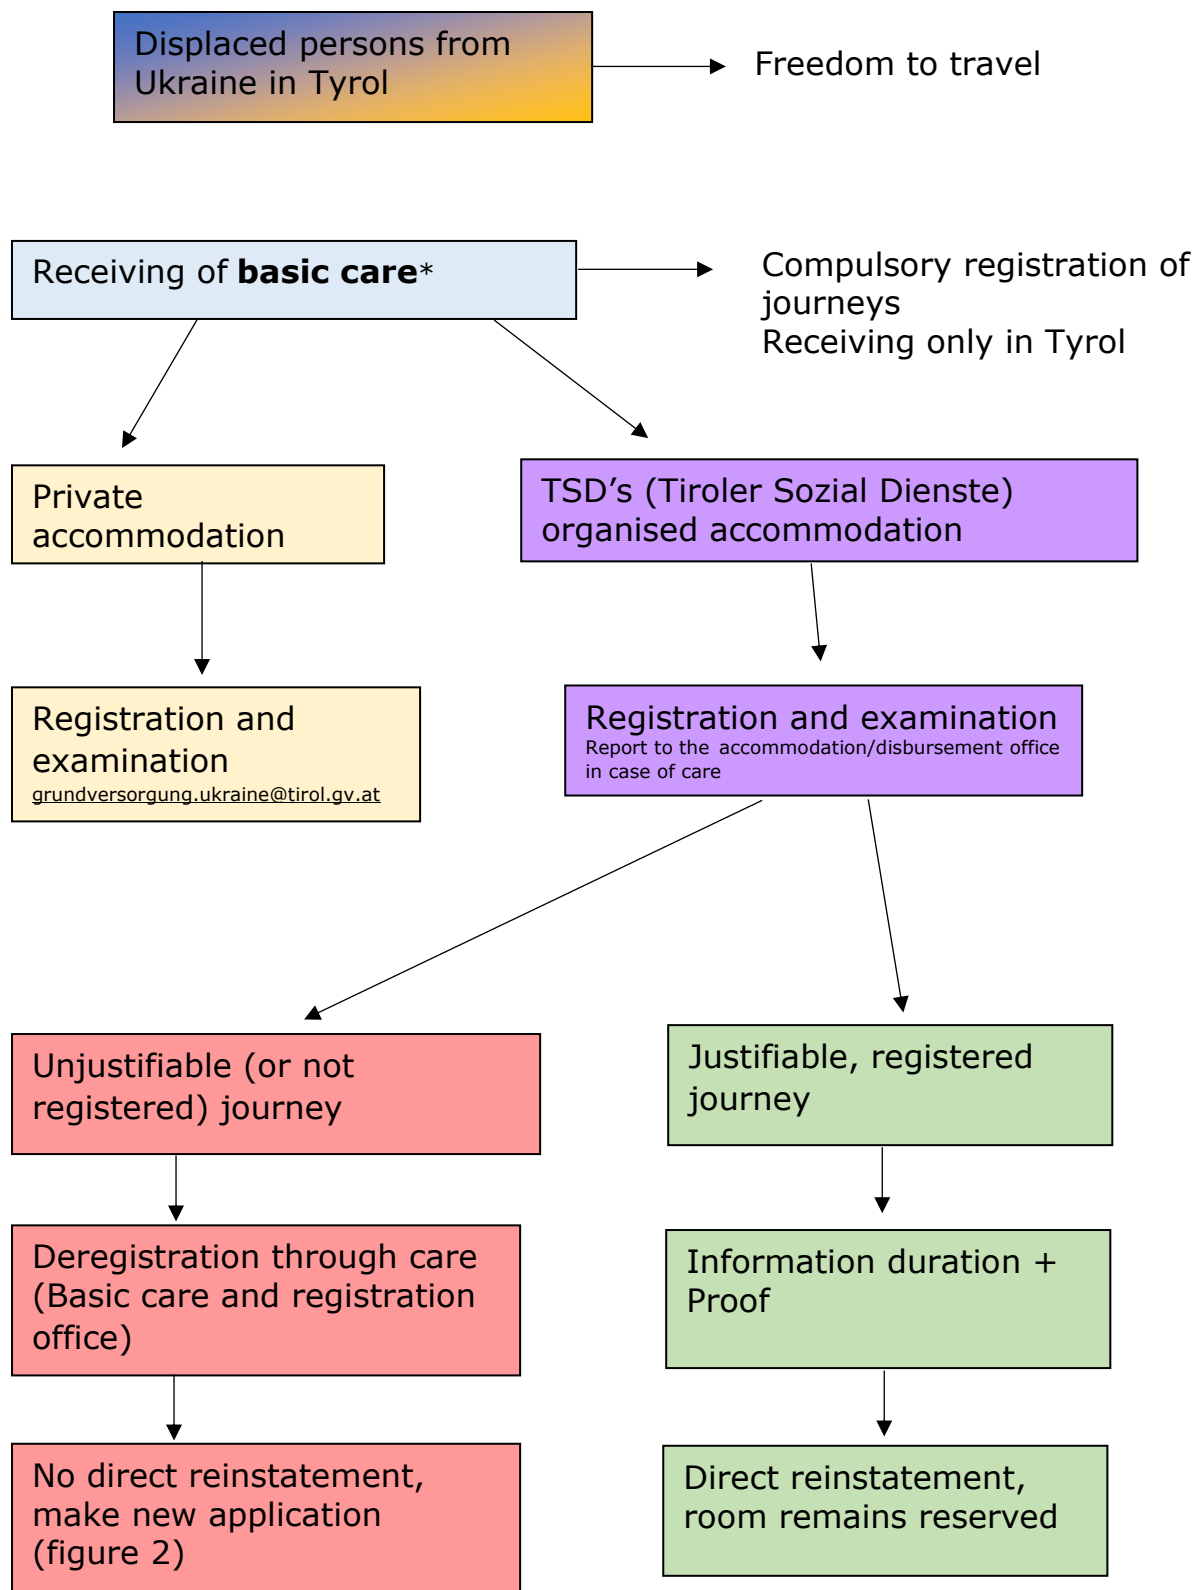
Displaced persons from Ukraine in Tyrol

Freedom to travel

Receiving of **basic care***

Compulsory registration of journeys
Receiving only in Tyrol

Private accommodation

TSD's (Tiroler Sozial Dienste) organised accommodation

Registration and examination
grundversorgung.ukraine@tirol.gv.at

Registration and examination
Report to the accommodation/disbursement office in case of care

Unjustifiable (or not registered) journey

Justifiable, registered journey

Deregistration through care (Basic care and registration office)

Information duration + Proof

No direct reinstatement, make new application (figure 2)

Direct reinstatement, room remains reserved